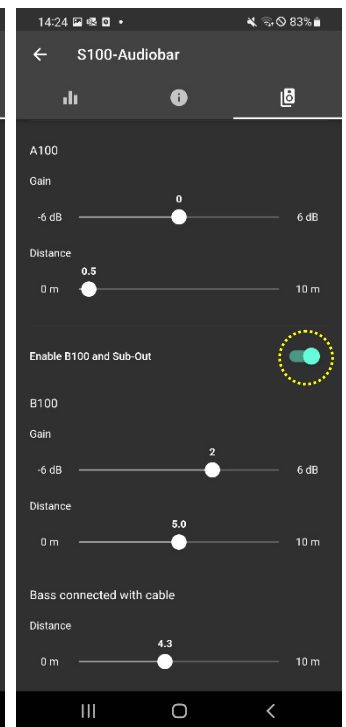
14:24 83%

S100-Audiobar

A100

Gain

0

-6 dB

6 dB

Distance

0.5

0 m

10 m

Enable B100 and Sub-Out

B100

Gain

2

-6 dB

6 dB

Distance

5.0

0 m

10 m

Bass connected with cable

Distance

4.3

0 m

10 m